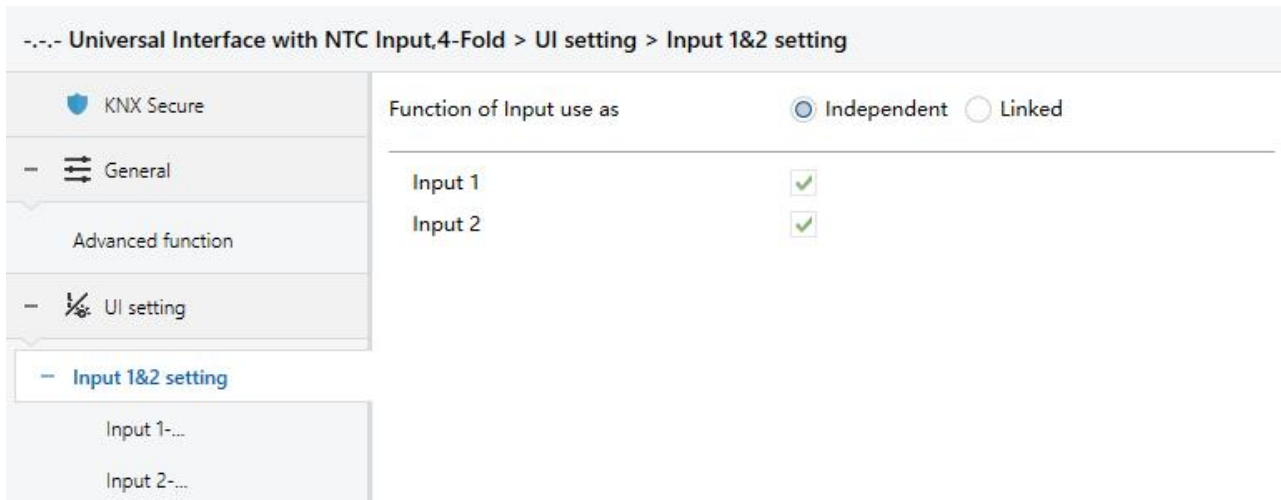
-.-.- Universal Interface with NTC Input,4-Fold > UI setting > Input 1&2 setting

KNX Secure

– General

Advanced function

– UI setting

– Input 1&2 setting

Input 1-...

Input 2-...

Function of Input use as
Independent
Linked

Input 1
Input 2